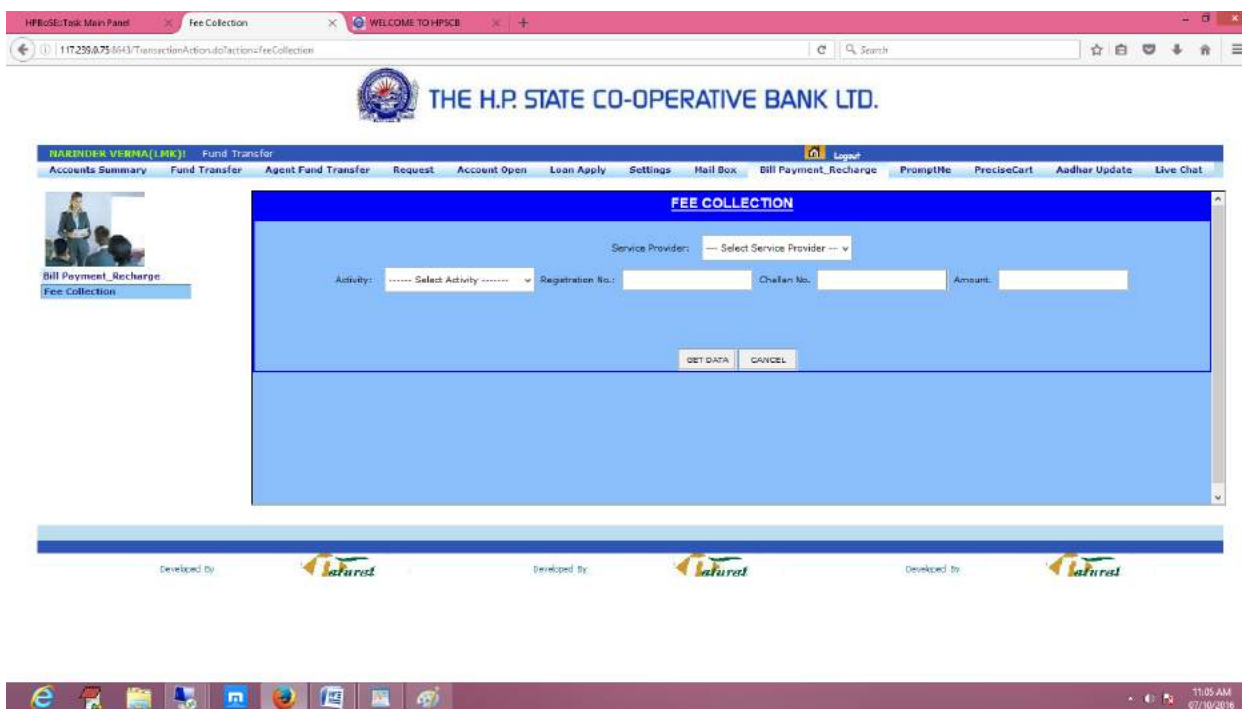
HPBoSE::Task Main Panel
Fee Collection
WELCOME TO HPSCB
117.239.0.75:8443/TransactionAction.do?action=feeCollection
Search

THE H.P. STATE CO-OPERATIVE BANK LTD.

NARINDER VERMA(LMK)! Fund Transfer
Logout
Accounts Summary | Fund Transfer | Agent Fund Transfer | Request | Account Open | Loan Apply | Settings | Mail Box | Bill Payment_Recharge | PromptMe | PreciseCart | Aadhar Update | Live Chat

Bill Payment_Recharge
Fee Collection

FEE COLLECTION

Service Provider: --- Select Service Provider ---

Activity: ------ Select Activity ------- Registration No.: Challan No. Amount.

GET DATA CANCEL

Developed By Lafurel
Developed By Lafurel
Developed By Lafurel

11:05 AM
07/10/2016